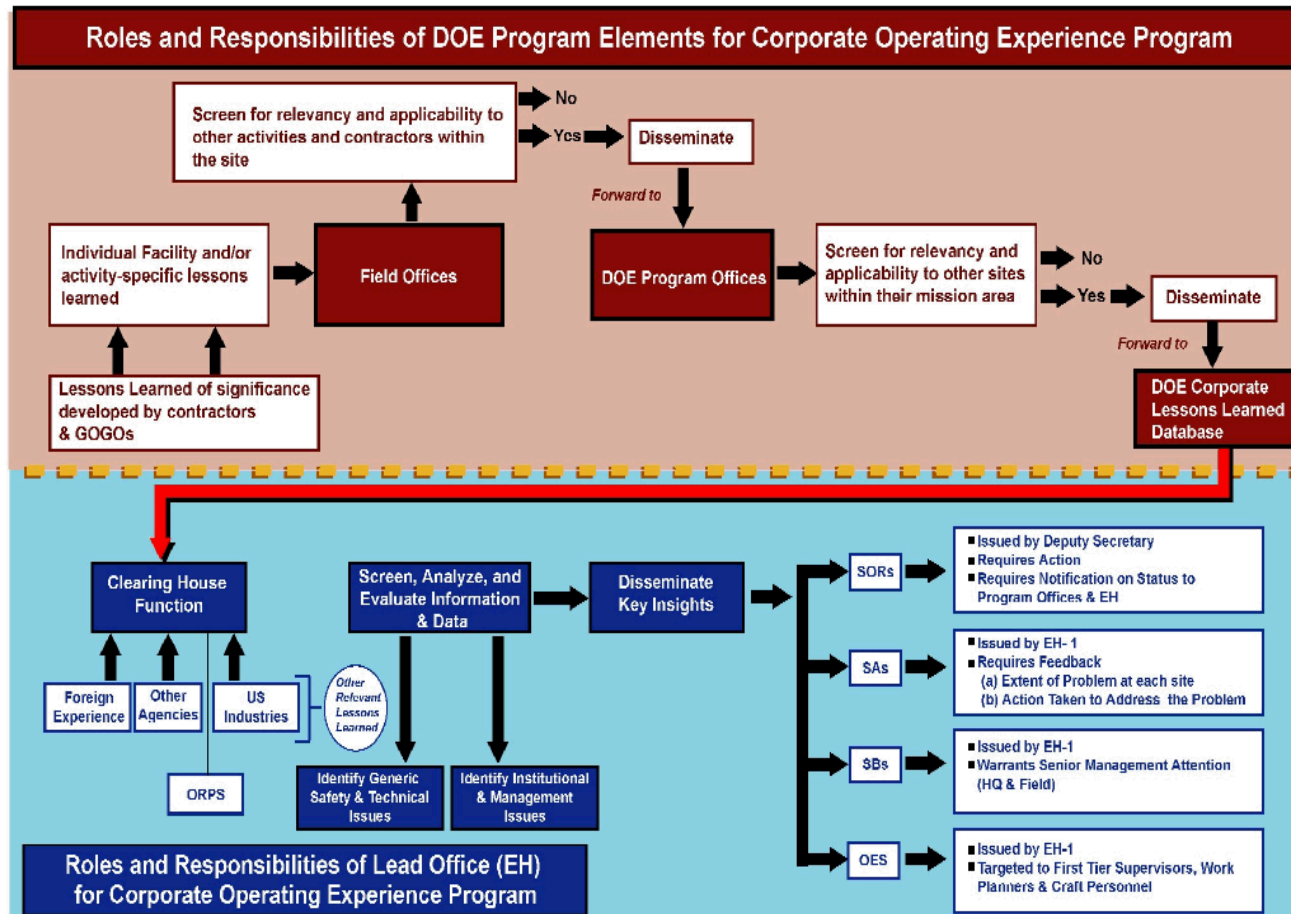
Roles and Responsibilities of DOE Program Elements for Corporate Operating Experience Program

Screen for relevancy and applicability to other activities and contractors within the site

No

Yes

Disseminate

Forward to

Individual Facility and/or activity-specific lessons learned

Field Offices

DOE Program Offices

Screen for relevancy and applicability to other sites within their mission area

No

Yes

Disseminate

Forward to

Lessons Learned of significance developed by contractors & GOGOs

DOE Corporate Lessons Learned Database

Clearing House Function

Screen, Analyze, and Evaluate Information & Data

Disseminate Key Insights

SORs

■ Issued by Deputy Secretary
■ Requires Action
■ Requires Notification on Status to Program Offices & EH

SAs

■ Issued by EH- 1
■ Requires Feedback
(a) Extent of Problem at each site
(b) Action Taken to Address the Problem

SBs

■ Issued by EH-1
■ Warrants Senior Management Attention (HQ & Field)

OES

■ Issued by EH-1
■ Targeted to First Tier Supervisors, Work Planners & Craft Personnel

Foreign Experience

Other Agencies

US Industries

Other Relevant Lessons Learned

ORPS

Identify Generic Safety & Technical Issues

Identify Institutional & Management Issues

Roles and Responsibilities of Lead Office (EH) for Corporate Operating Experience Program